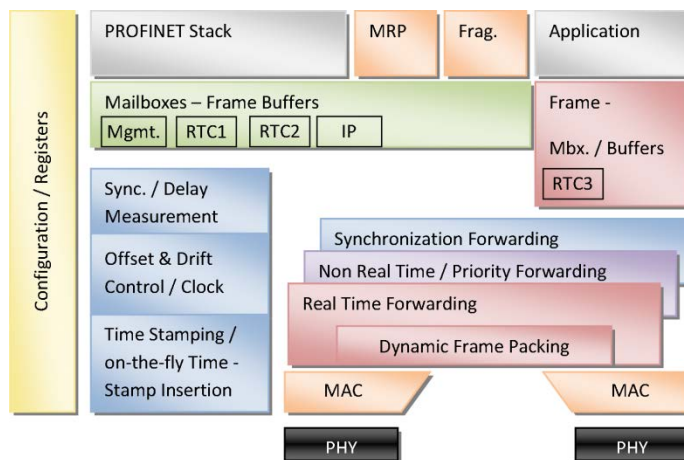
Configuration / Registers

PROFINET Stack

MRP

Frag.

Application

Mailboxes – Frame Buffers

Mgmt.

RTC1

RTC2

IP

Frame - Mbx. / Buffers

RTC3

Sync. / Delay Measurement

Offset & Drift Control / Clock

Time Stamping / on-the-fly Time - Stamp Insertion

Synchronization Forwarding

Non Real Time / Priority Forwarding

Real Time Forwarding

Dynamic Frame Packing

MAC

MAC

PHY

PHY